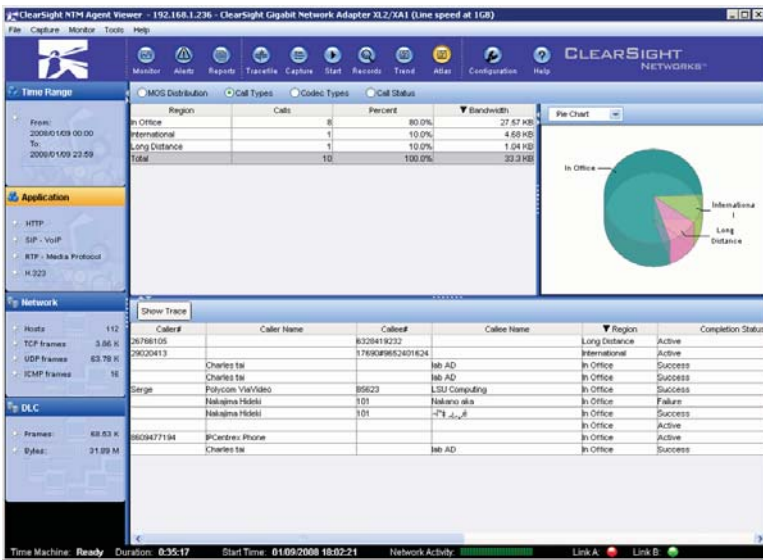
ClearSight NTM Agent Viewer - 192.168.1.236 - ClearSight Gigabit Network Adapter XL2/XA1 (Line speed at 1GB)

File Capture Monitor Tools Help

Monitor Alerts Reports Traceflle Capture Start Records Trend Atlas Configuration Help

CLEARSIGHT NETWORKS

Time Range

From: 2008/01/09 00:00
To: 2008/01/09 23:59

Application

HTTP
SIP - VoIP
RTP - Media Protocol
H.323

Network

| Hosts | 112 |
|---|---|
| TCP frames | 3.86 K |
| UDP frames | 63.78 K |
| ICMP frames | 16 |

DLC

| Frames: | 68.63 K |
|---|---|
| Bytes: | 31.89 M |

MOS Distribution   Call Types   Codec Types   Call Status

| Region | Calls | Percent | ▼Bandwidth |
|---|---|---|---|
| In Office | 8 | 80.0% | 27.57 KB |
| International | 1 | 10.0% | 4.68 KB |
| Long Distance | 1 | 10.0% | 1.04 KB |
| Total | 10 | 100.0% | 33.3 KB |

Pie Chart

In Office
Internationa l
Long Distance

Show Trace

| Caller# | Caller Name | Callee# | Callee Name | ▼Region | Completion Status |
|---|---|---|---|---|---|
| 26768105 | | 6328419232 | | Long Distance | Active |
| 29020413 | | 17690#9652401624 | | International | Active |
| | Charles tai | | lab AD | In Office | Success |
| | Charles tai | | lab AD | In Office | Success |
| Serge | Polycom ViaVideo | 85623 | LSU Computing | In Office | Success |
| | Nakajima Hideki | 101 | Nakano aka | In Office | Failure |
| | Nakajima Hideki | 101 | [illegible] | In Office | Success |
| | | | | In Office | Active |
| 8609477194 | IPCentrex Phone | | | In Office | Active |
| | Charles tai | | lab AD | In Office | Success |

Time Machine: Ready   Duration: 0:35:17   Start Time: 01/09/2008 18:02:21   Network Activity:   Link A:   Link B: